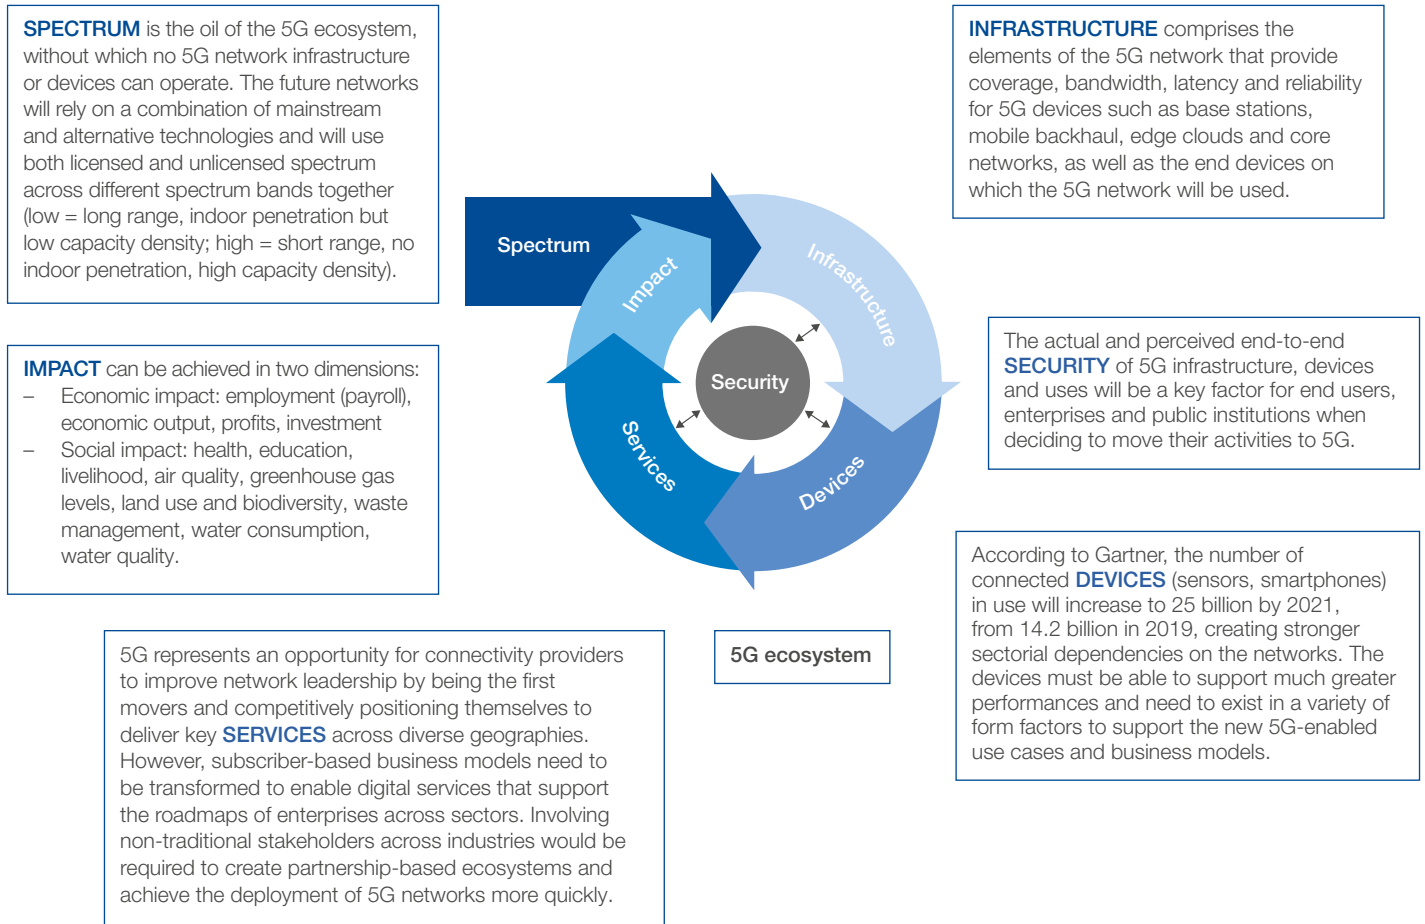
SPECTRUM is the oil of the 5G ecosystem, without which no 5G network infrastructure or devices can operate. The future networks will rely on a combination of mainstream and alternative technologies and will use both licensed and unlicensed spectrum across different spectrum bands together (low = long range, indoor penetration but low capacity density; high = short range, no indoor penetration, high capacity density).

INFRASTRUCTURE comprises the elements of the 5G network that provide coverage, bandwidth, latency and reliability for 5G devices such as base stations, mobile backhaul, edge clouds and core networks, as well as the end devices on which the 5G network will be used.

Spectrum

Infrastructure

Impact

Security

Services

Devices

The actual and perceived end-to-end SECURITY of 5G infrastructure, devices and uses will be a key factor for end users, enterprises and public institutions when deciding to move their activities to 5G.

IMPACT can be achieved in two dimensions:
– Economic impact: employment (payroll), economic output, profits, investment
– Social impact: health, education, livelihood, air quality, greenhouse gas levels, land use and biodiversity, waste management, water consumption, water quality.

According to Gartner, the number of connected DEVICES (sensors, smartphones) in use will increase to 25 billion by 2021, from 14.2 billion in 2019, creating stronger sectorial dependencies on the networks. The devices must be able to support much greater performances and need to exist in a variety of form factors to support the new 5G-enabled use cases and business models.

5G ecosystem

5G represents an opportunity for connectivity providers to improve network leadership by being the first movers and competitively positioning themselves to deliver key SERVICES across diverse geographies. However, subscriber-based business models need to be transformed to enable digital services that support the roadmaps of enterprises across sectors. Involving non-traditional stakeholders across industries would be required to create partnership-based ecosystems and achieve the deployment of 5G networks more quickly.